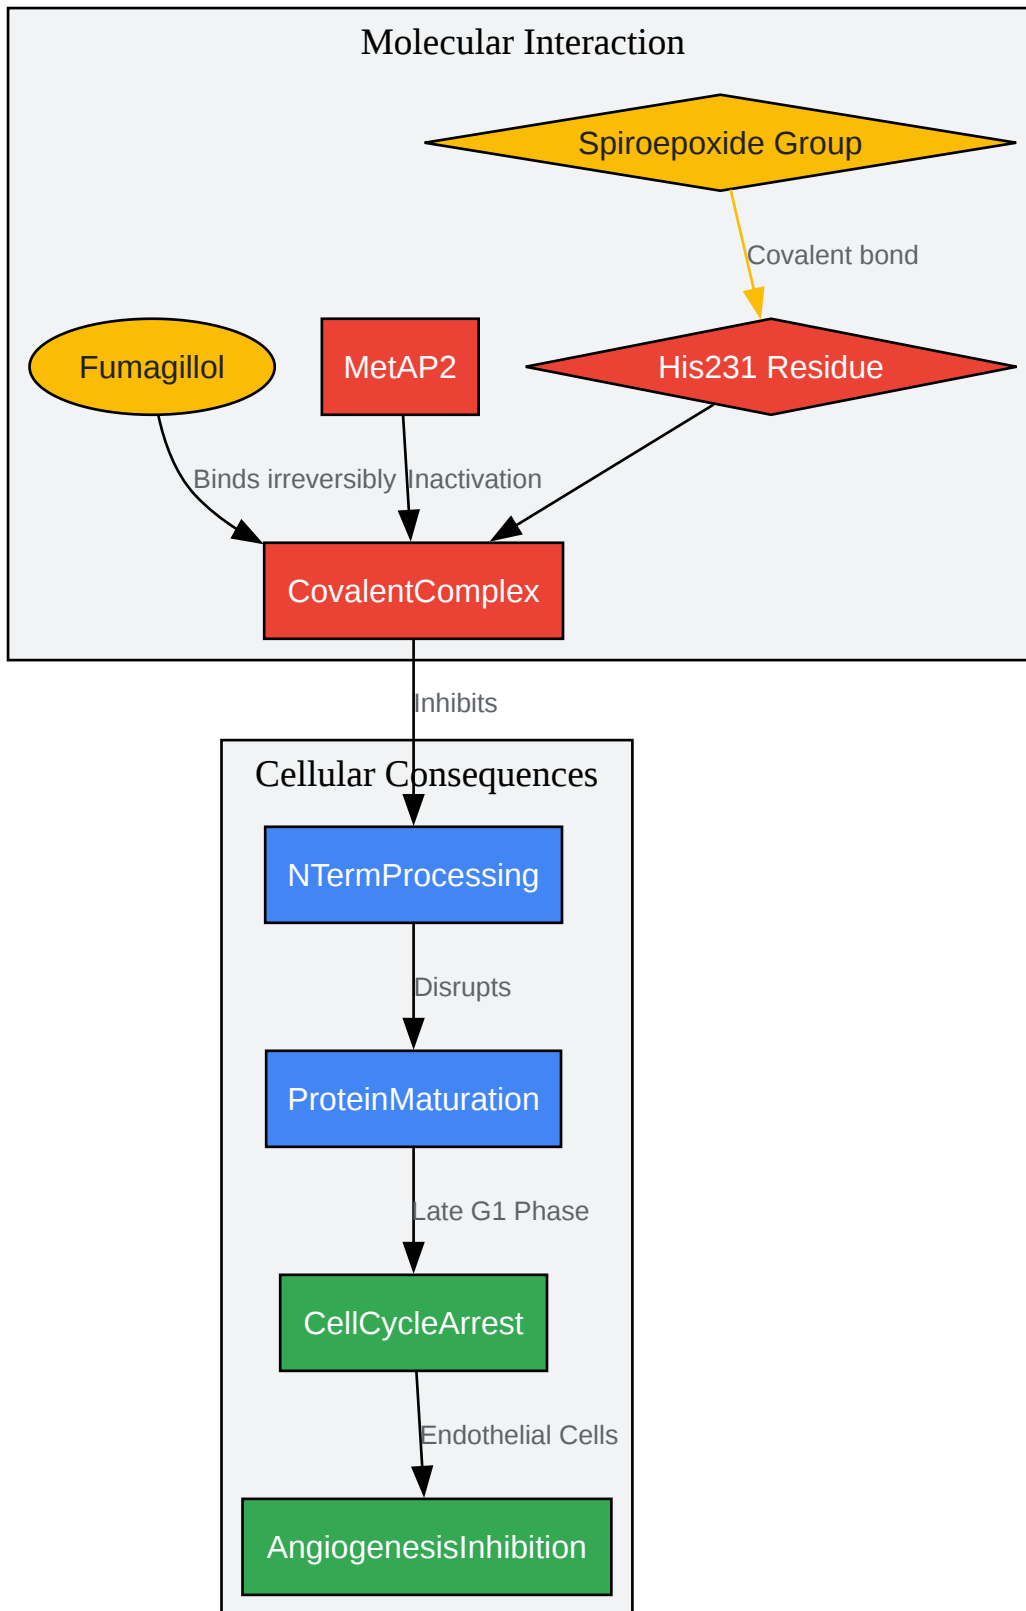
Molecular Interaction

Spiroepoxide Group

Covalent bond

Fumagillol

MetAP2

His231 Residue

Binds irreversibly

Inactivation

CovalentComplex

Inhibits

Cellular Consequences

NTermProcessing

Disrupts

ProteinMaturation

Late G1 Phase

CellCycleArrest

Endothelial Cells

AngiogenesisInhibition